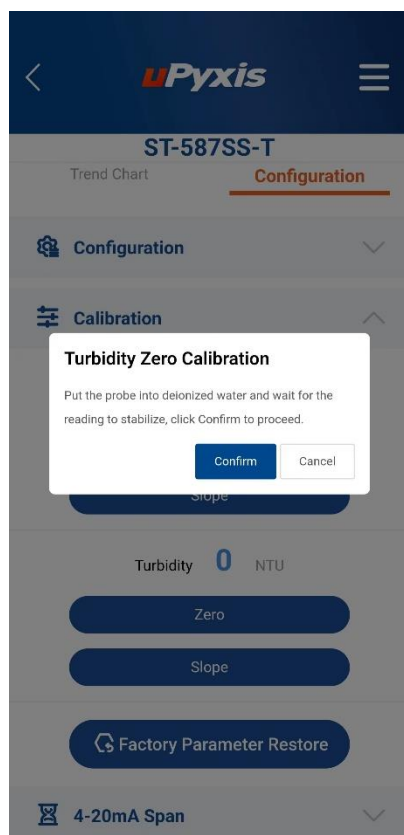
uPyxis

ST-587SS-T

Trend Chart

Configuration

Configuration

Calibration

Turbidity Zero Calibration

Put the probe into deionized water and wait for the reading to stabilize, click Confirm to proceed.

Confirm

Cancel

Slope

Turbidity 0 NTU

Zero

Slope

Factory Parameter Restore

4-20mA Span